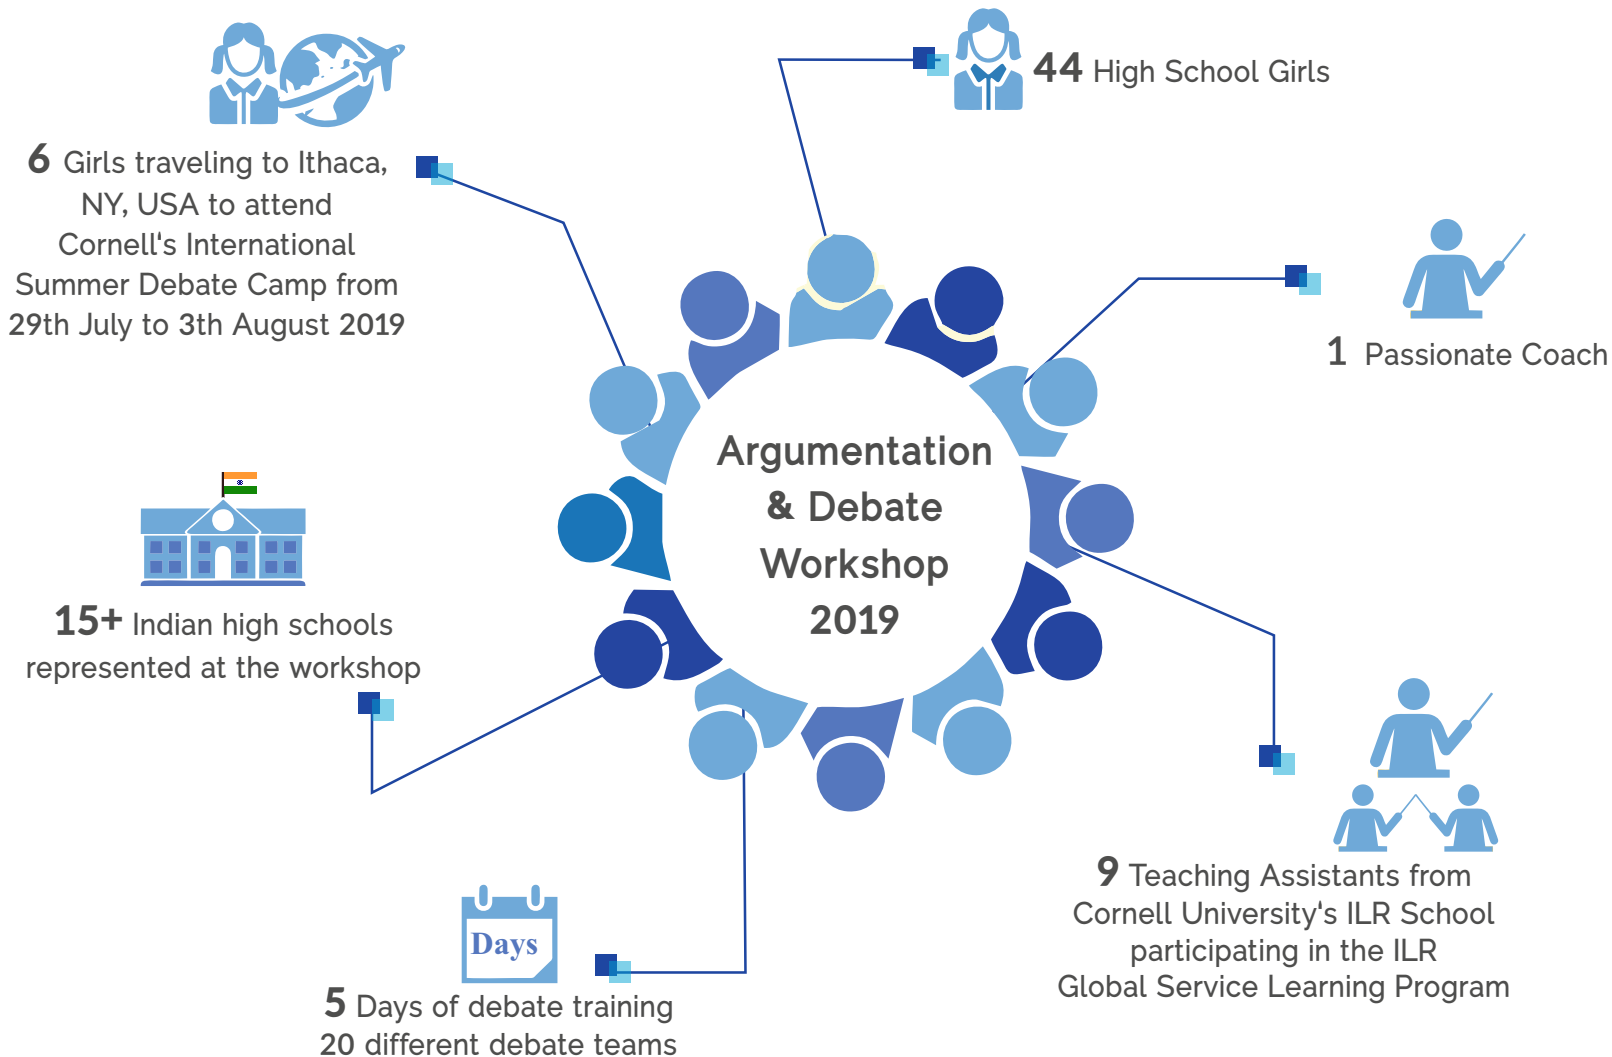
6 Girls traveling to Ithaca, NY, USA to attend Cornell's International Summer Debate Camp from 29th July to 3th August 2019

44 High School Girls

1 Passionate Coach

Argumentation & Debate Workshop 2019

15+ Indian high schools represented at the workshop

9 Teaching Assistants from Cornell University's ILR School participating in the ILR Global Service Learning Program

Days

5 Days of debate training
20 different debate teams